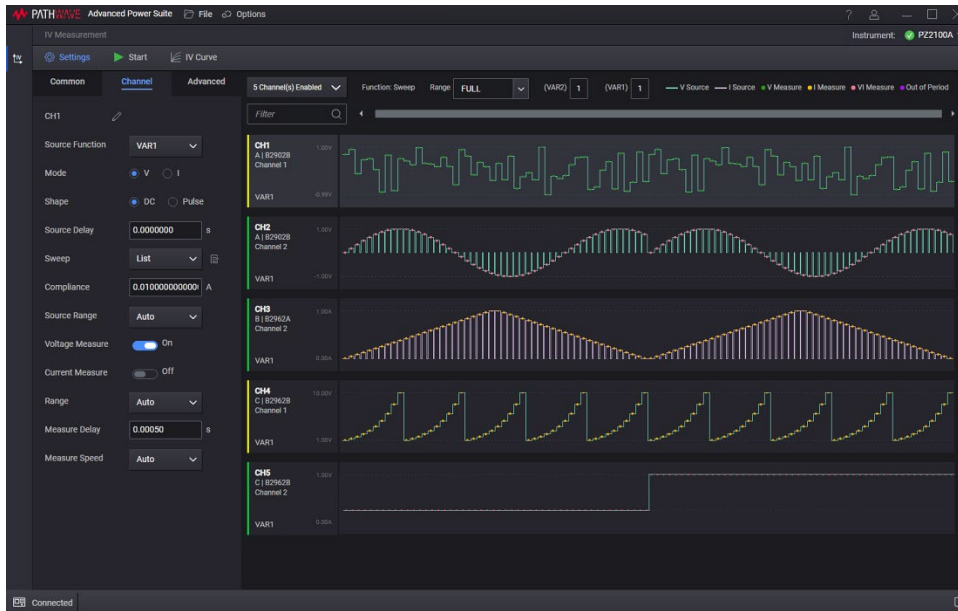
PATHWAVE Advanced Power Suite File Options

IV Measurement

Instrument: PZ2100A

Settings Start IV Curve

Common Channel Advanced

CH1

Source Function VAR1

Mode V I

Shape DC Pulse

Source Delay 0.0000000 s

Sweep List

Compliance 0.010000000000 A

Source Range Auto

Voltage Measure On

Current Measure Off

Range Auto

Measure Delay 0.00050 s

Measure Speed Auto

5 Channel(s) Enabled Function: Sweep Range FULL (VAR2) 1 (VAR1) 1 — V Source — I Source • V Measure • I Measure • VI Measure • Out of Period

Filter

CH1
A | B2902B
Channel 1
VAR1
1.00V
-0.99V

CH2
A | B2902B
Channel 2
VAR1
1.00V
-1.00V

CH3
B | B2962A
Channel 2
VAR1
1.00A
0.30A

CH4
C | B2962B
Channel 1
VAR1
10.00V
1.00V

CH5
C | B2962B
Channel 2
VAR1
1.00V
0.30A

Connected